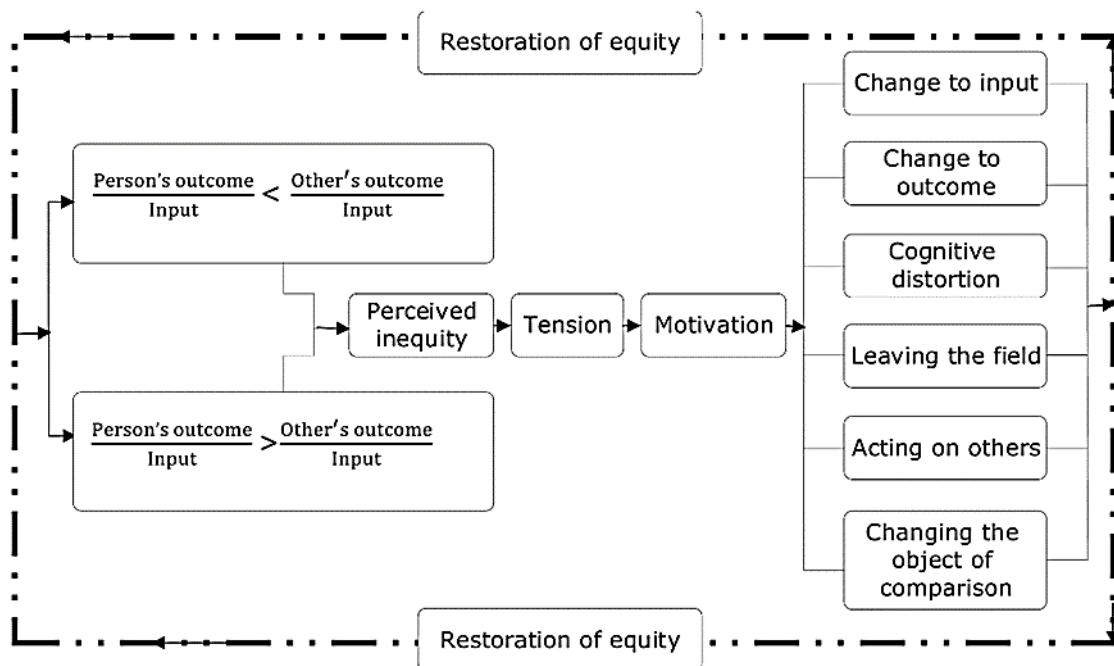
Restoration of equity

$\frac{\text{Person's outcome}}{\text{Input}} < \frac{\text{Other's outcome}}{\text{Input}}$

$\frac{\text{Person's outcome}}{\text{Input}} > \frac{\text{Other's outcome}}{\text{Input}}$

Perceived inequity

Tension

Motivation

Change to input

Change to outcome

Cognitive distortion

Leaving the field

Acting on others

Changing the object of comparison

Restoration of equity